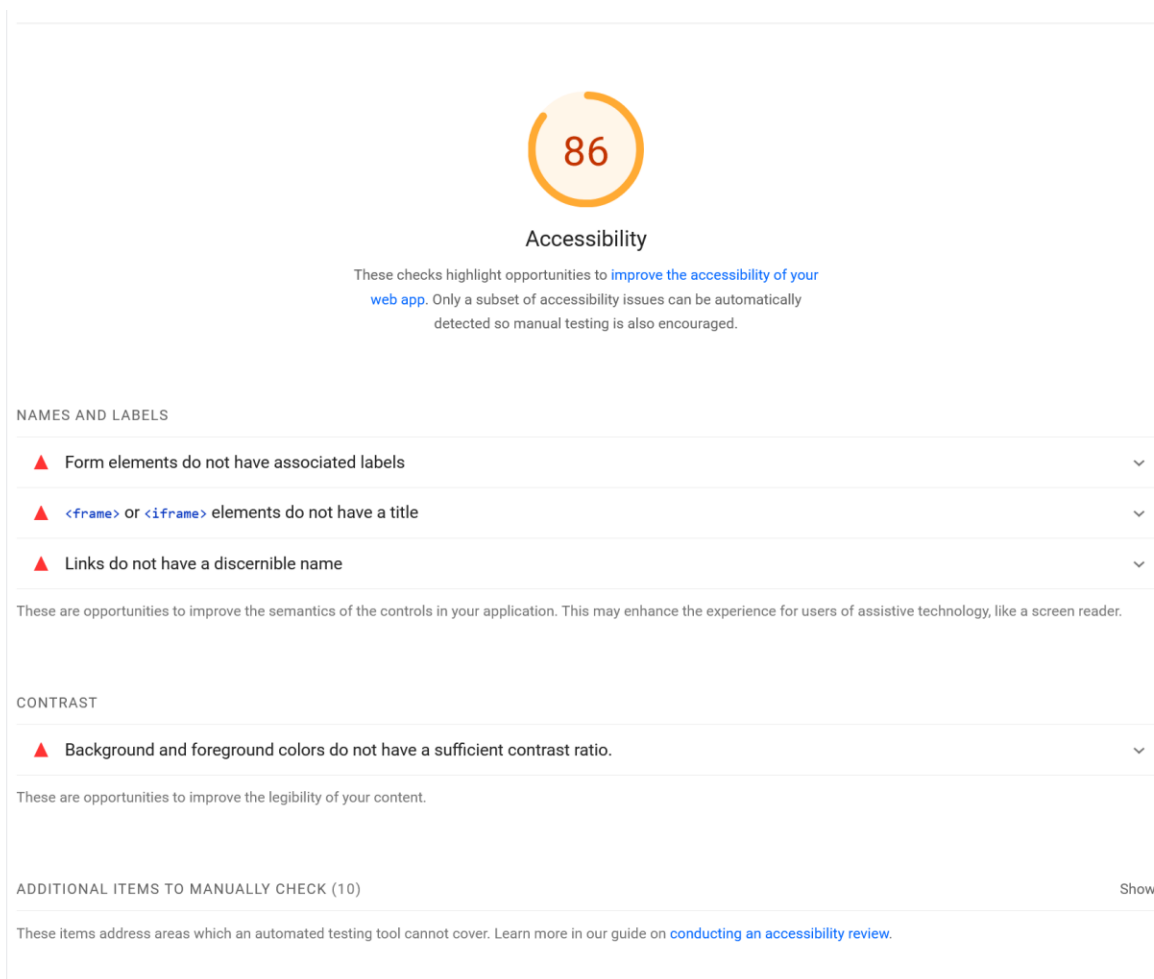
86

Accessibility

These checks highlight opportunities to improve the accessibility of your web app. Only a subset of accessibility issues can be automatically detected so manual testing is also encouraged.

NAMES AND LABELS

Form elements do not have associated labels

<frame> or <iframe> elements do not have a title

Links do not have a discernible name

These are opportunities to improve the semantics of the controls in your application. This may enhance the experience for users of assistive technology, like a screen reader.

CONTRAST

Background and foreground colors do not have a sufficient contrast ratio.

These are opportunities to improve the legibility of your content.

ADDITIONAL ITEMS TO MANUALLY CHECK (10)

Show

These items address areas which an automated testing tool cannot cover. Learn more in our guide on conducting an accessibility review.